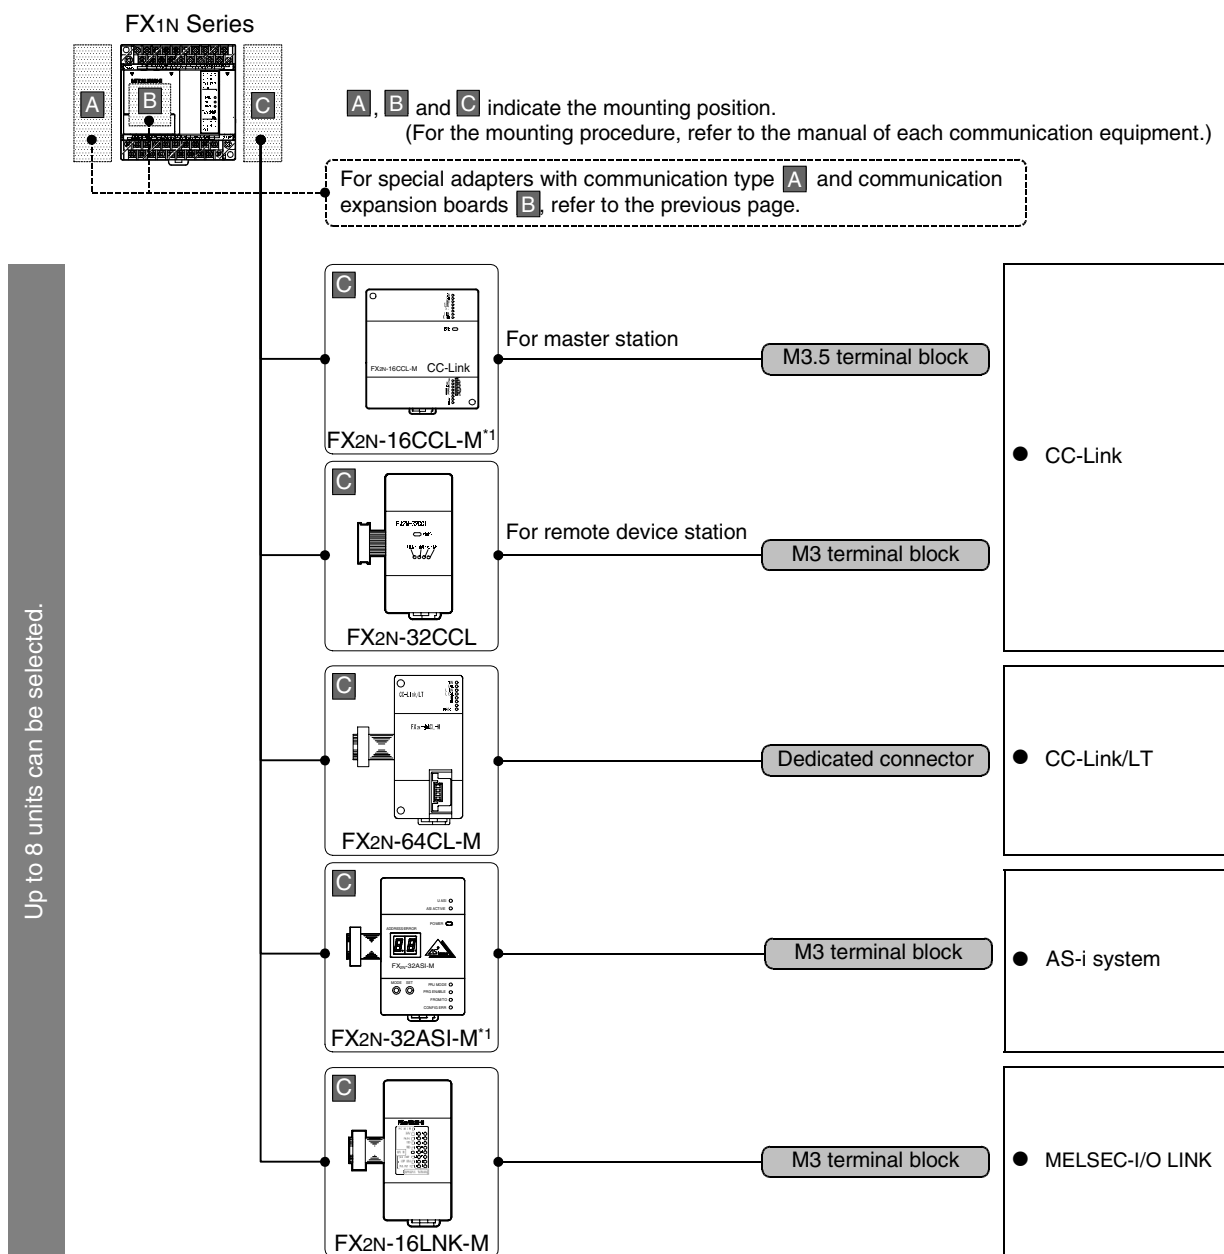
FX1N Series

A

B

C

A, B and C indicate the mounting position.
(For the mounting procedure, refer to the manual of each communication equipment.)

For special adapters with communication type A and communication expansion boards B, refer to the previous page.

Up to 8 units can be selected.

C

FX2N-16CCL-M CC-Link

FX2N-16CCL-M*1

For master station

M3.5 terminal block

C

FX2N-32CCL

For remote device station

M3 terminal block

● CC-Link

C

CC-Link/LT

FX2N-64CL-M

FX2N-64CL-M

Dedicated connector

● CC-Link/LT

C

POWER

FX2N-32ASI-M

MODE SET

FX2N-32ASI-M*1

M3 terminal block

● AS-i system

C

FX2N-16LNK-M

M3 terminal block

● MELSEC-I/O LINK